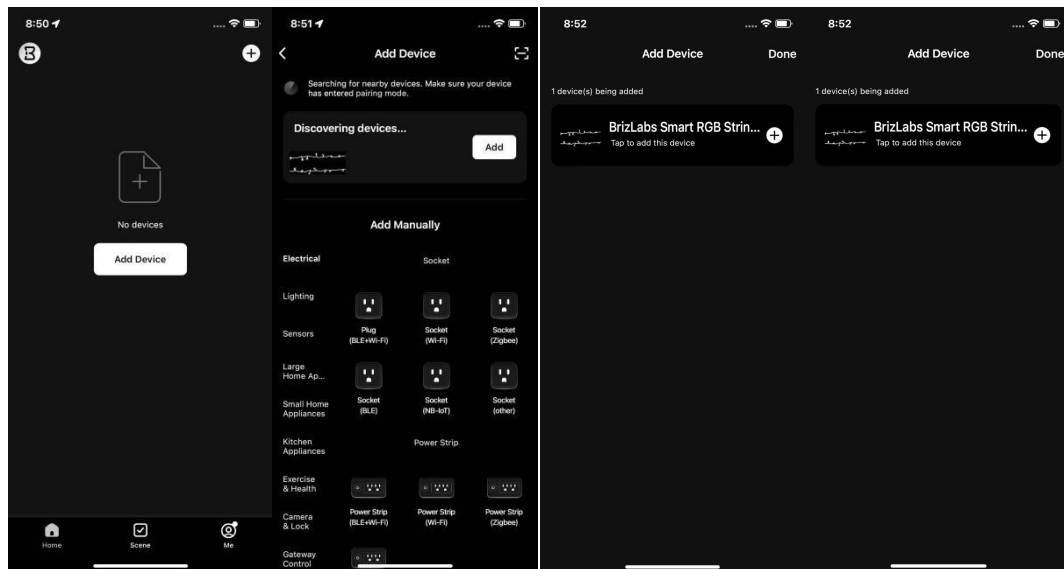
8:50

No devices

Add Device

Home Scene Me

8:51

Add Device

Searching for nearby devices. Make sure your device has entered pairing mode.

Discovering devices...

Add

Add Manually

Electrical

Socket

Lighting

Sensors

Plug (BLE+Wi-Fi)

Socket (Wi-Fi)

Socket (Zigbee)

Large Home Ap...

Small Home Appliances

Socket (BLE)

Socket (NB-IoT)

Socket (other)

Kitchen Appliances

Power Strip

Exercise & Health

Camera & Lock

Power Strip (BLE+Wi-Fi)

Power Strip (Wi-Fi)

Power Strip (Zigbee)

Gateway Control

8:52

Add Device

Done

1 device(s) being added

BrizLabs Smart RGB Strin...

Tap to add this device

8:52

Add Device

Done

1 device(s) being added

BrizLabs Smart RGB Strin...

Tap to add this device